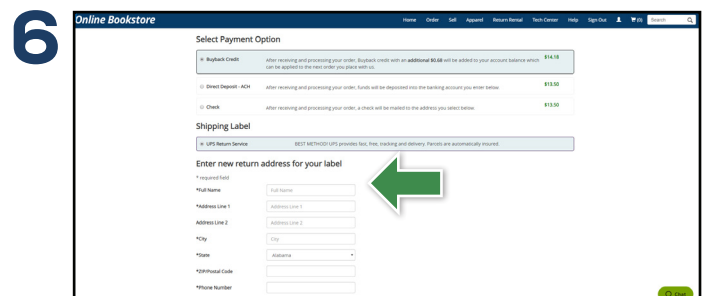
6

Online Bookstore

Home Order Sell Apparel Return Rental Tech Center Help Sign Out (0) Search

Select Payment Option

Buyback Credit After receiving and processing your order, Buyback credit with an additional $0.68 will be added to your account balance which can be applied to the next order you place with us. $14.18

Direct Deposit - ACH After receiving and processing your order, funds will be deposited into the banking account you enter below $13.50

Check After receiving and processing your order, a check will be mailed to the address you select below. $13.50

Shipping Label

UPS Return Service BEST METHOD! UPS provides fast, free, tracking and delivery. Parcels are automatically insured.

Enter new return address for your label

* required field

*Full Name Full Name

*Address Line 1 Address Line 1

Address Line 2 Address Line 2

*City City

*State Alabama

*ZIP/Postal Code

*Phone Number

Chat